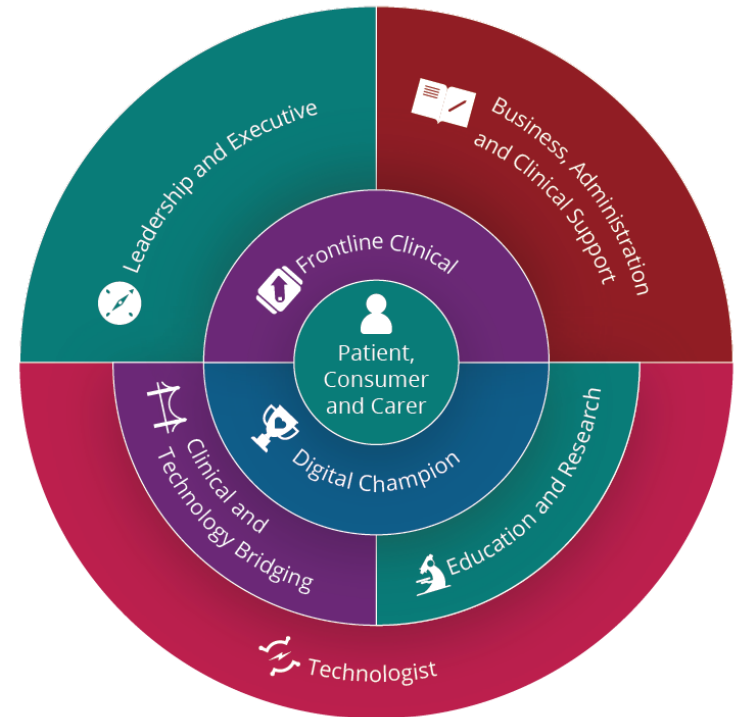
Leadership and Executive

Business, Administration and Clinical Support

Frontline Clinical

Patient, Consumer and Carer

Digital Champion

Clinical and Technology Bridging

Education and Research

Technologist